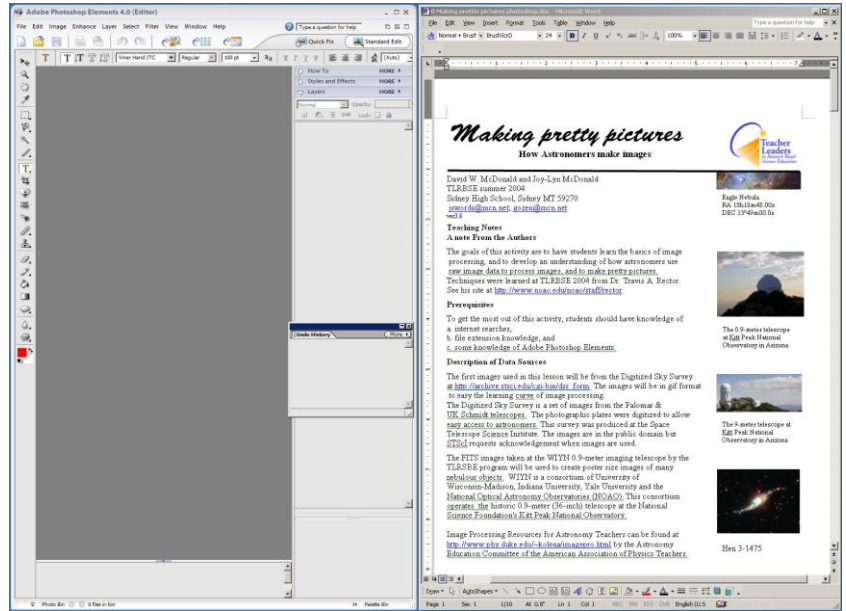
Adobe Photoshop Elements 4.0 (Editor)

File Edit Image Enhance Layer Select Filter View Window Help

Type a question for help

Quick Fix Standard Edit

Viner Hand ITC Regular 100 pt

How To MORE

Styles and Effects MORE

Layers MORE

Normal Opacity:

Undo History More

Photo Bin 0 files in bin Palette Bin

Making pretty pictures photoshop.doc - Microsoft Word

File Edit View Insert Format Tools Table Window Help

Type a question for help

Normal + BrushS BrushScrD 24 100%

Making pretty pictures

How Astronomers make images

Teacher Leaders

David W. McDonald and Joy-Lyn McDonald
TLRBSE summer 2004
Sidney High School, Sidney MT 59270
jswords@mcn.net, gozen@mcn.net
ver3.8

Eagle Nebula
RA 18h18m48.0s
DEC 13°49m00.0s

Teaching Notes
A note From the Authors

The goals of this activity are to have students learn the basics of image processing, and to develop an understanding of how astronomers use raw image data to process images, and to make pretty pictures. Techniques were learned at TLRBSE 2004 from Dr. Travis A. Rector. See his site at http://www.noao.edu/noao/staff/rector.

Prerequisites

To get the most out of this activity, students should have knowledge of
a. internet searches,
b. file extension knowledge, and
c. some knowledge of Adobe Photoshop Elements.

The 0.9-meter telescope at Kitt Peak National Observatory in Arizona

Description of Data Sources

The first images used in this lesson will be from the Digitized Sky Survey at http://archive.stsci.edu/cgi-bin/dss_form. The images will be in gif format to ease the learning curve of image processing.
The Digitized Sky Survey is a set of images from the Palomar & UK Schmidt telescopes. The photographic plates were digitized to allow easy access to astronomers. This survey was produced at the Space Telescope Science Institute. The images are in the public domain but STScI requests acknowledgement when images are used.

The 9-meter telescope at Kitt Peak National Observatory in Arizona

The FITS images taken at the WIYN 0.9-meter imaging telescope by the TLRBSE program will be used to create poster size images of many nebulous objects. WIYN is a consortium of University of Wisconsin-Madison, Indiana University, Yale University and the National Optical Astronomy Observatories (NOAO). This consortium operates the historic 0.9-meter (36-inch) telescope at the National Science Foundation's Kitt Peak National Observatory.

Image Processing Resources for Astronomy Teachers can be found at http://www.phy.duke.edu/~kolena/imagepro.html by the Astronomy Education Committee of the American Association of Physics Teachers.

Hen 3-1475

Draw AutoShapes

Page 1 Sec 1 1/10 At 0.8" Ln 1 Col 1 REC TRK EXT OVR English (U.S